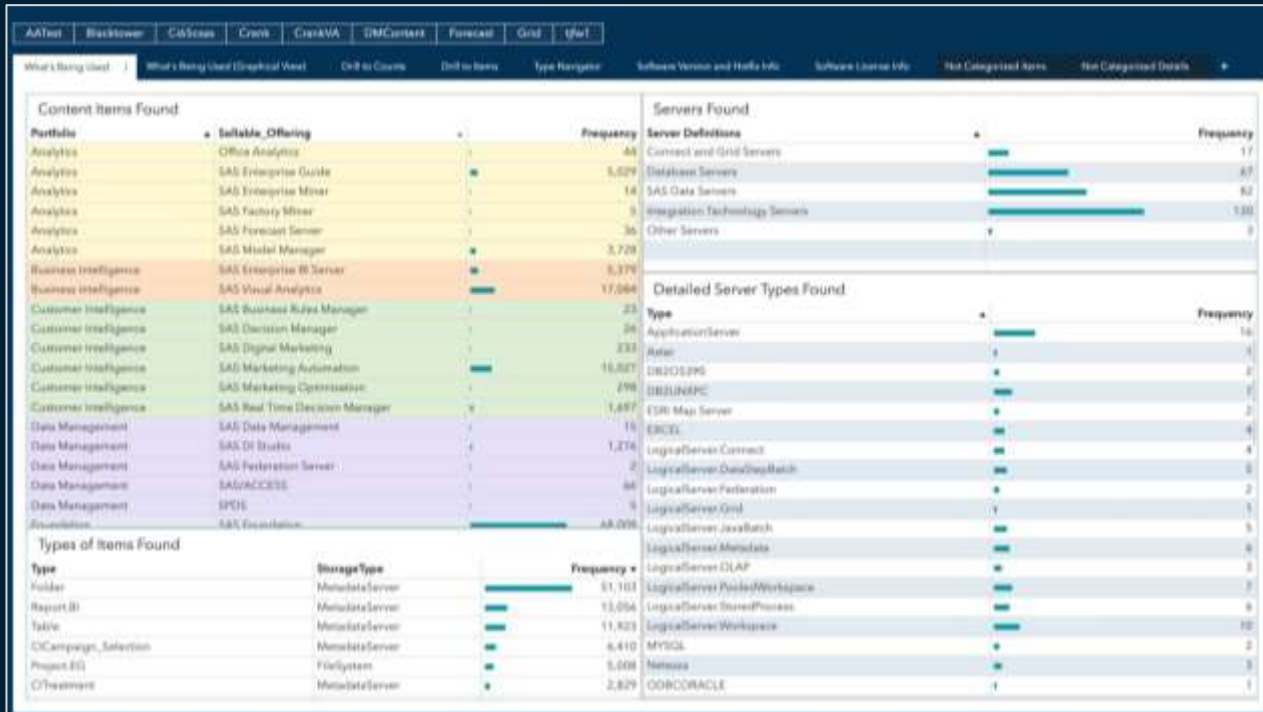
AATest | Blacktower | CdiScoas | Crans | CranbVA | DMContent | Forecast | Grid | tjfw1

What's Being Used | What's Being Used (Graphical View) | Drill to Counts | Drill to Items | Type Navigator | Software Version and Hotfix Info | Software License Info | Not Categorized Items | Not Categorized Details | +

Content Items Found

| Portfolio | Sellable_Offering | | Frequency |
|---|---|---|---|
| Analytics | Office Analytics | | 44 |
| Analytics | SAS Enterprise Guide | | 5,029 |
| Analytics | SAS Enterprise Miner | | 14 |
| Analytics | SAS Factory Miner | | 5 |
| Analytics | SAS Forecast Server | | 36 |
| Analytics | SAS Model Manager | | 3,728 |
| Business Intelligence | SAS Enterprise BI Server | | 5,379 |
| Business Intelligence | SAS Visual Analytics | | 17,084 |
| Customer Intelligence | SAS Business Rules Manager | | 23 |
| Customer Intelligence | SAS Decision Manager | | 26 |
| Customer Intelligence | SAS Digital Marketing | | 233 |
| Customer Intelligence | SAS Marketing Automation | | 15,027 |
| Customer Intelligence | SAS Marketing Optimization | | 298 |
| Customer Intelligence | SAS Real Time Decision Manager | | 1,697 |
| Data Management | SAS Data Management | | 15 |
| Data Management | SAS DI Studio | | 1,276 |
| Data Management | SAS Federation Server | | 7 |
| Data Management | SAS/ACCESS | | 44 |
| Data Management | SPDS | | 5 |
| Foundation | SAS Foundation | | 48,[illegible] |

Types of Items Found

| Type | StorageType | Frequency |
|---|---|---|
| Folder | MetadataServer | 51,103 |
| Report.BI | MetadataServer | 13,056 |
| Table | MetadataServer | 11,923 |
| CICampaign_Selection | MetadataServer | 6,410 |
| Project.EG | FileSystem | 5,008 |
| CITreatment | MetadataServer | 2,829 |

Servers Found

| Server Definitions | | Frequency |
|---|---|---|
| Connect and Grid Servers | | 17 |
| Database Servers | | 67 |
| SAS Data Servers | | 82 |
| Integration Technology Servers | | 130 |
| Other Servers | | 3 |

Detailed Server Types Found

| Type | | Frequency |
|---|---|---|
| ApplicationServer | | 16 |
| Aster | | 1 |
| DB2OS390 | | 2 |
| DB2UNIXPC | | 7 |
| ESRI Map Server | | 2 |
| EXCEL | | 4 |
| LogicalServer.Connect | | 4 |
| LogicalServer.DataStepBatch | | 5 |
| LogicalServer.Federation | | 2 |
| LogicalServer.Grid | | 1 |
| LogicalServer.JavaBatch | | 5 |
| LogicalServer.Metadata | | 6 |
| LogicalServer.OLAP | | 3 |
| LogicalServer.PooledWorkspace | | 7 |
| LogicalServer.StoredProcess | | 6 |
| LogicalServer.Workspace | | 10 |
| MYSQL | | 2 |
| Netezza | | 3 |
| ODBCORACLE | | 1 |